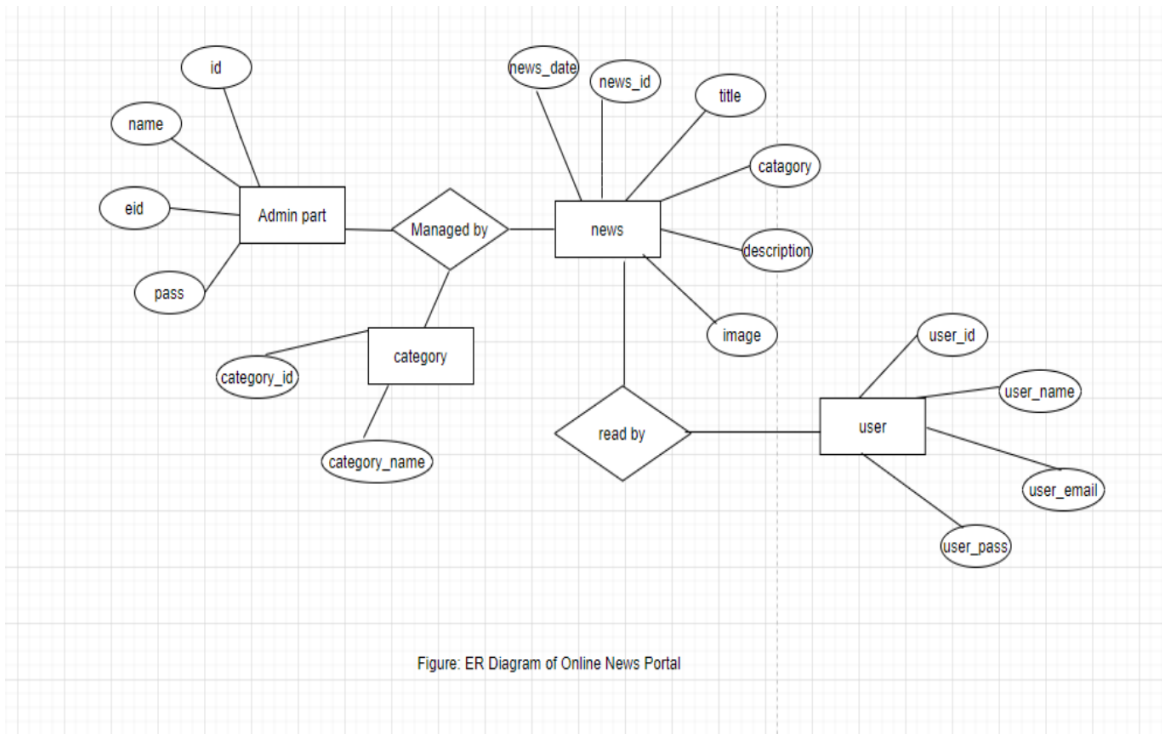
id
name
eid
Admin part
pass
Managed by
news_date
news_id
title
catagory
news
description
image
category
category_id
category_name
read by
user_id
user_name
user
user_email
user_pass

Figure: ER Diagram of Online News Portal